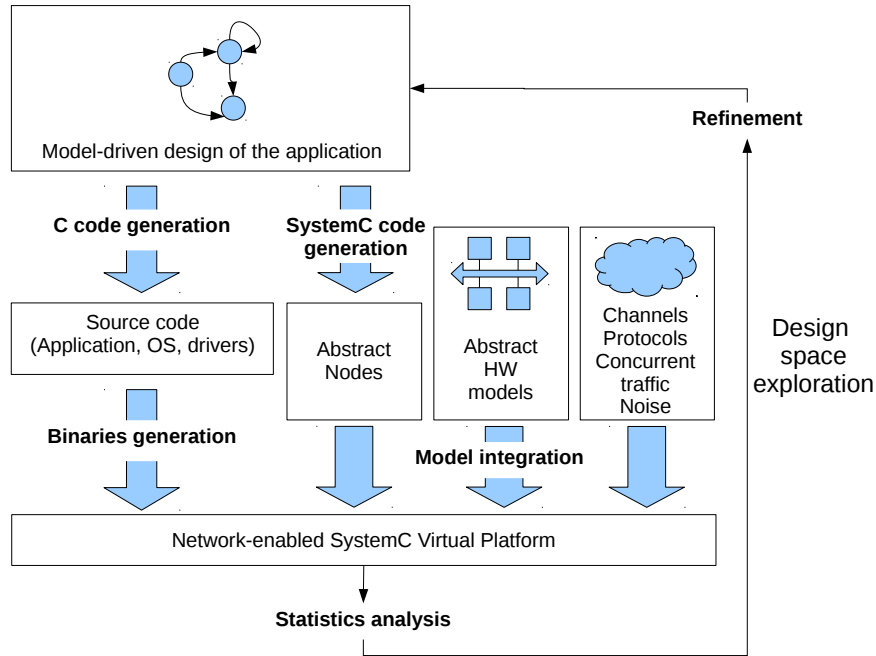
Model-driven design of the application

Refinement

C code generation

SystemC code generation

Source code (Application, OS, drivers)

Abstract Nodes

Abstract HW models

Channels Protocols Concurrent traffic Noise

Design space exploration

Binaries generation

Model integration

Network-enabled SystemC Virtual Platform

Statistics analysis